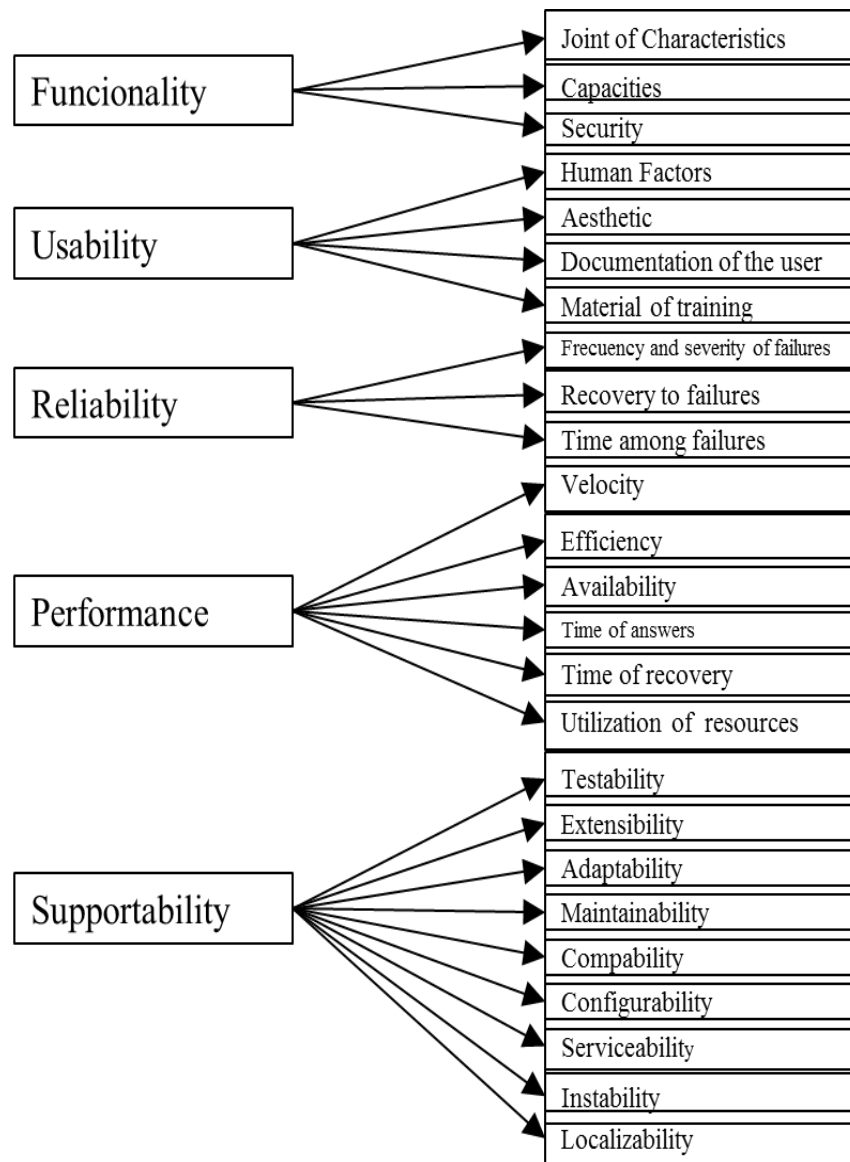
Funcionality
Joint of Characteristics
Capacities
Security

Usability
Human Factors
Aesthetic
Documentation of the user
Material of training

Reliability
Frecuency and severity of failures
Recovery to failures
Time among failures

Performance
Velocity
Efficiency
Availability
Time of answers
Time of recovery
Utilization of resources

Supportability
Testability
Extensibility
Adaptability
Maintainability
Compability
Configurability
Serviceability
Instability
Localizability